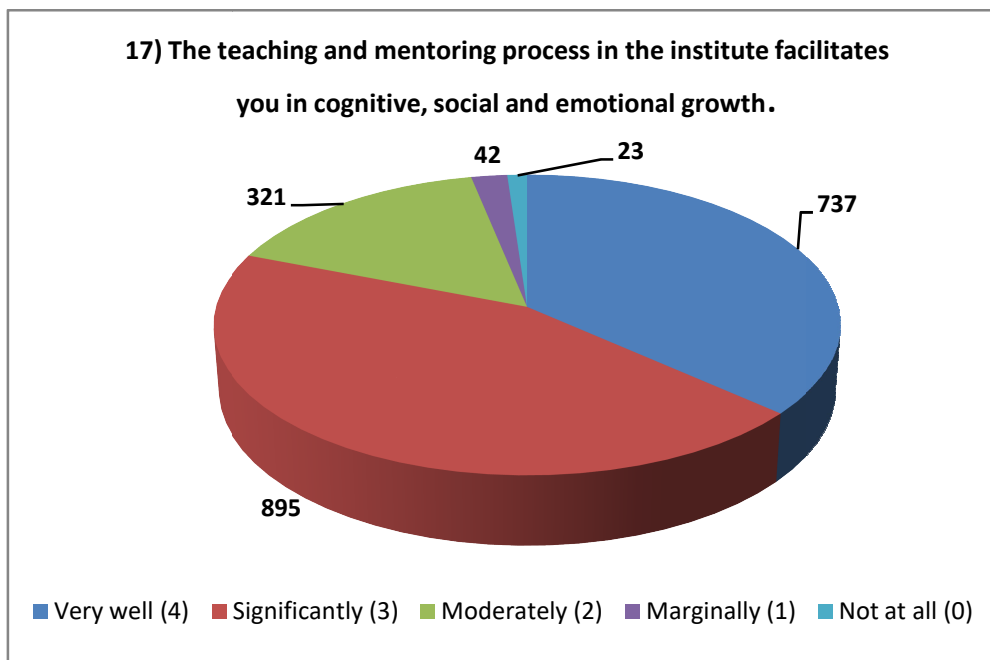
17) The teaching and mentoring process in the institute facilitates you in cognitive, social and emotional growth.

42
23
321
737
895

Very well (4) Significantly (3) Moderately (2) Marginally (1) Not at all (0)